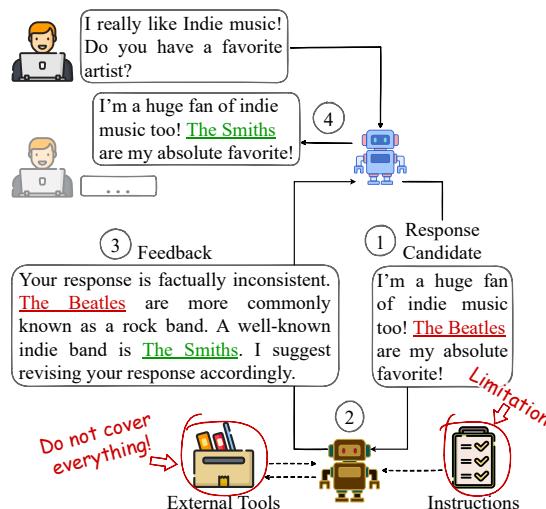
I really like Indie music! Do you have a favorite artist?

I'm a huge fan of indie music too! The Smiths are my absolute favorite!

4

...

3 Feedback

1 Response Candidate

Your response is factually inconsistent. The Beatles are more commonly known as a rock band. A well-known indie band is The Smiths. I suggest revising your response accordingly.

I'm a huge fan of indie music too! The Beatles are my absolute favorite!

Limitation

2

Do not cover everything!

External Tools

Instructions